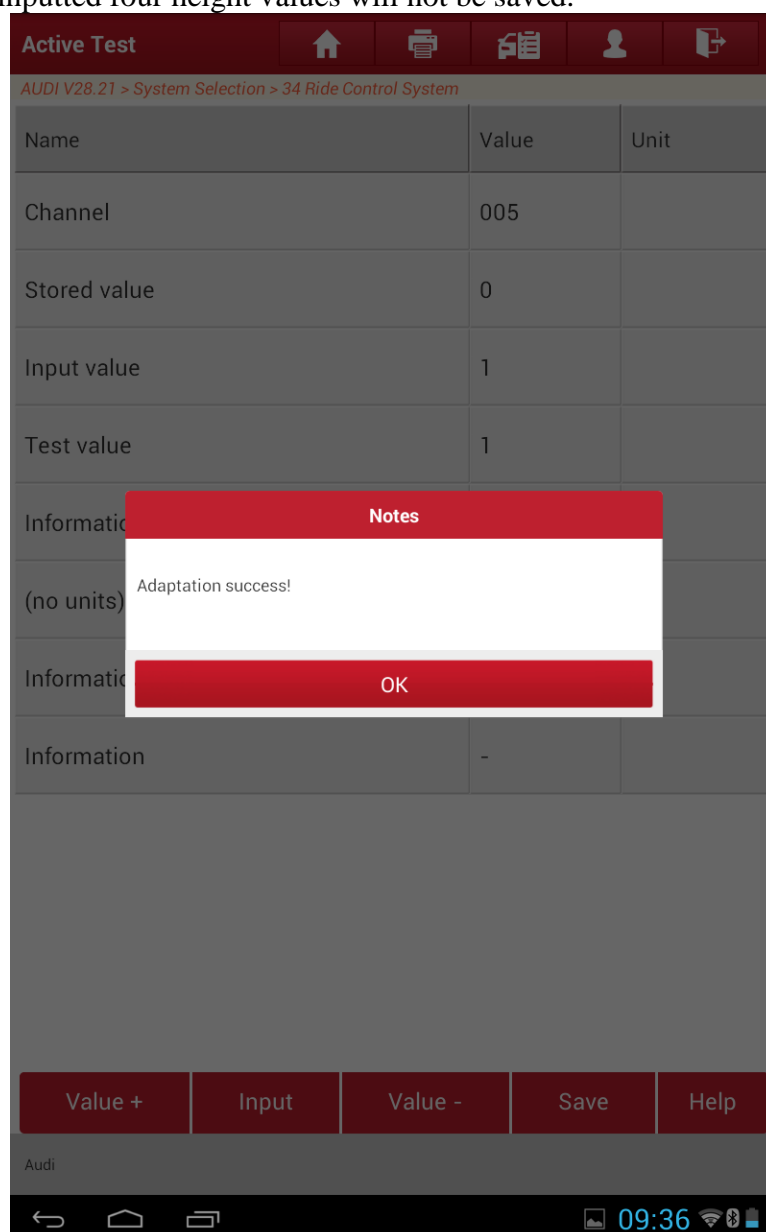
inputted four height values will not be saved.

Active Test

AUDI V28.21 > System Selection > 34 Ride Control System

| Name | Value | Unit |
|---|---|---|
| Channel | 005 | |
| Stored value | 0 | |
| Input value | 1 | |
| Test value | 1 | |
| Informatic | | |
| (no units) | | |
| Informatic | | |
| Information | - | |

Notes

Adaptation success!

OK

Value + | Input | Value - | Save | Help

Audi

09:36